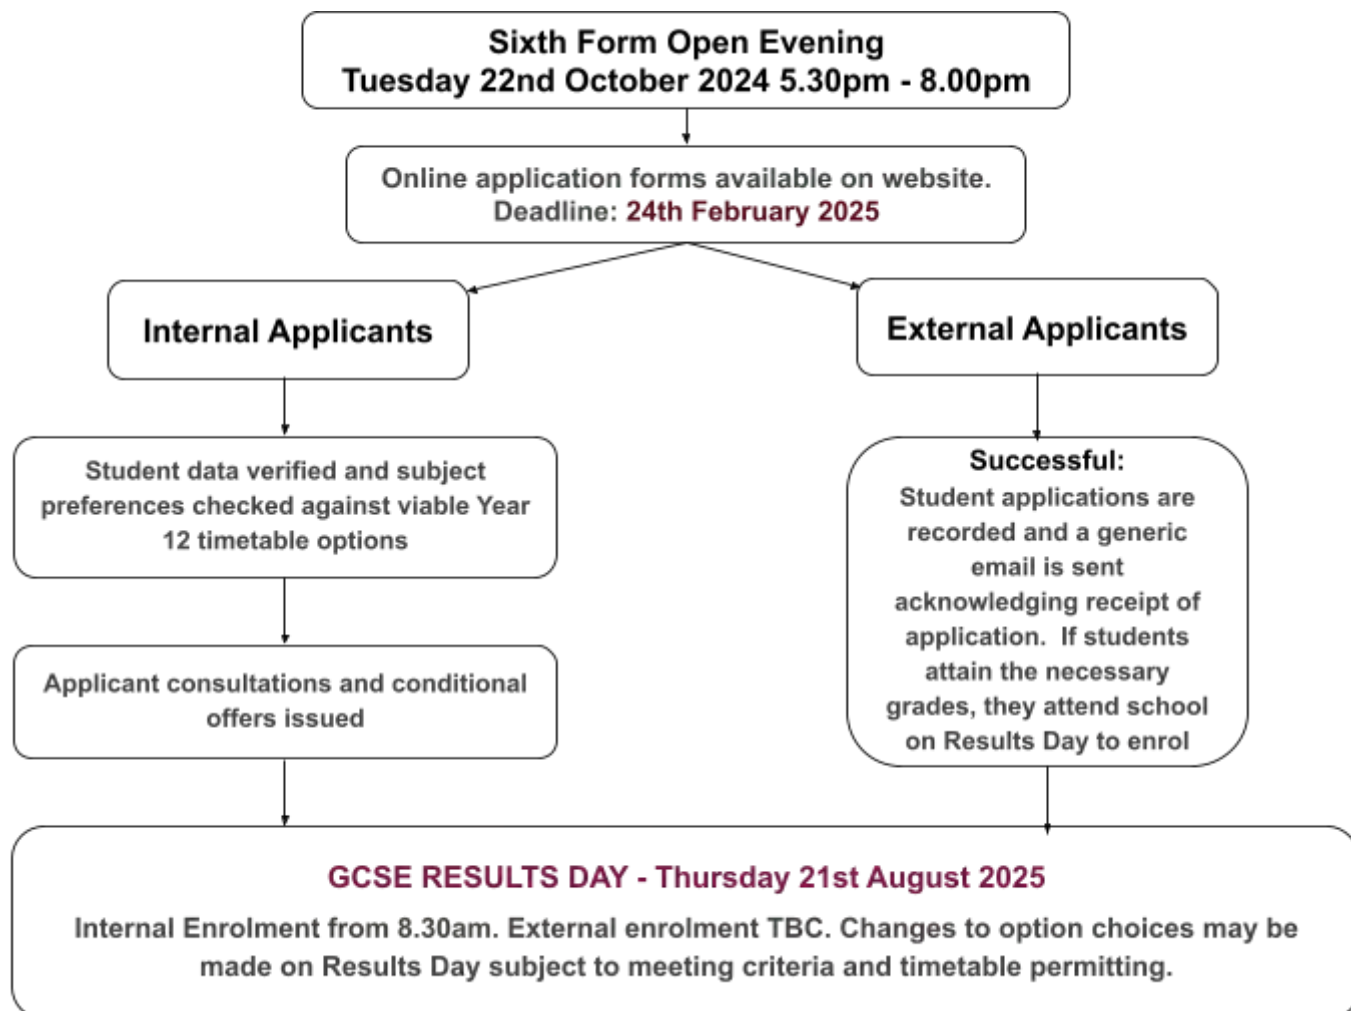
Sixth Form Open Evening
Tuesday 22nd October 2024 5.30pm - 8.00pm

Online application forms available on website.
Deadline: 24th February 2025

Internal Applicants

Student data verified and subject preferences checked against viable Year 12 timetable options

Applicant consultations and conditional offers issued

External Applicants

Successful:
Student applications are recorded and a generic email is sent acknowledging receipt of application. If students attain the necessary grades, they attend school on Results Day to enrol

GCSE RESULTS DAY - Thursday 21st August 2025

Internal Enrolment from 8.30am. External enrolment TBC. Changes to option choices may be made on Results Day subject to meeting criteria and timetable permitting.